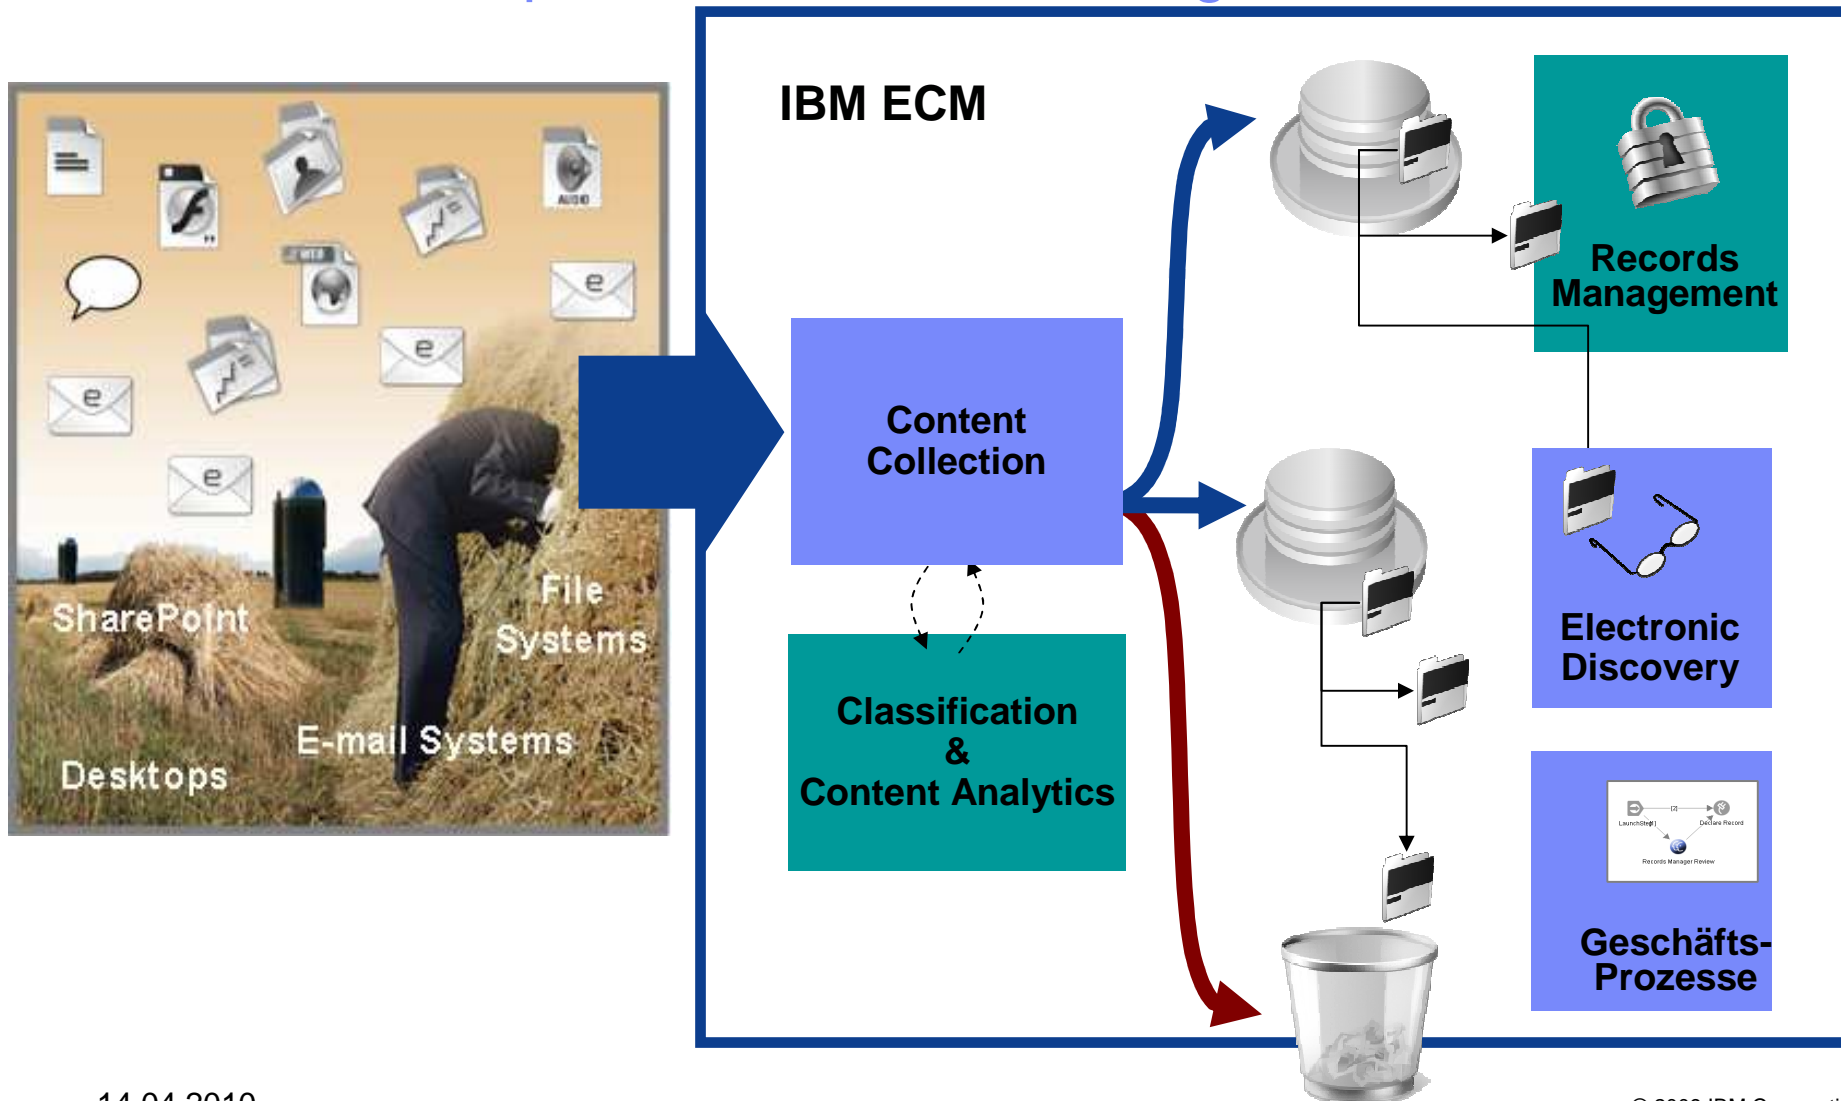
AUDIO

WEB

File Systems

SharePoint

E-mail Systems

Desktops

IBM ECM

Content Collection

Classification & Content Analytics

Records Management

Electronic Discovery

LaunchStep[1]

Declare Record

Records Manager Review

Geschäfts-Prozesse

14.04.2010

© 2009 IBM Corporation